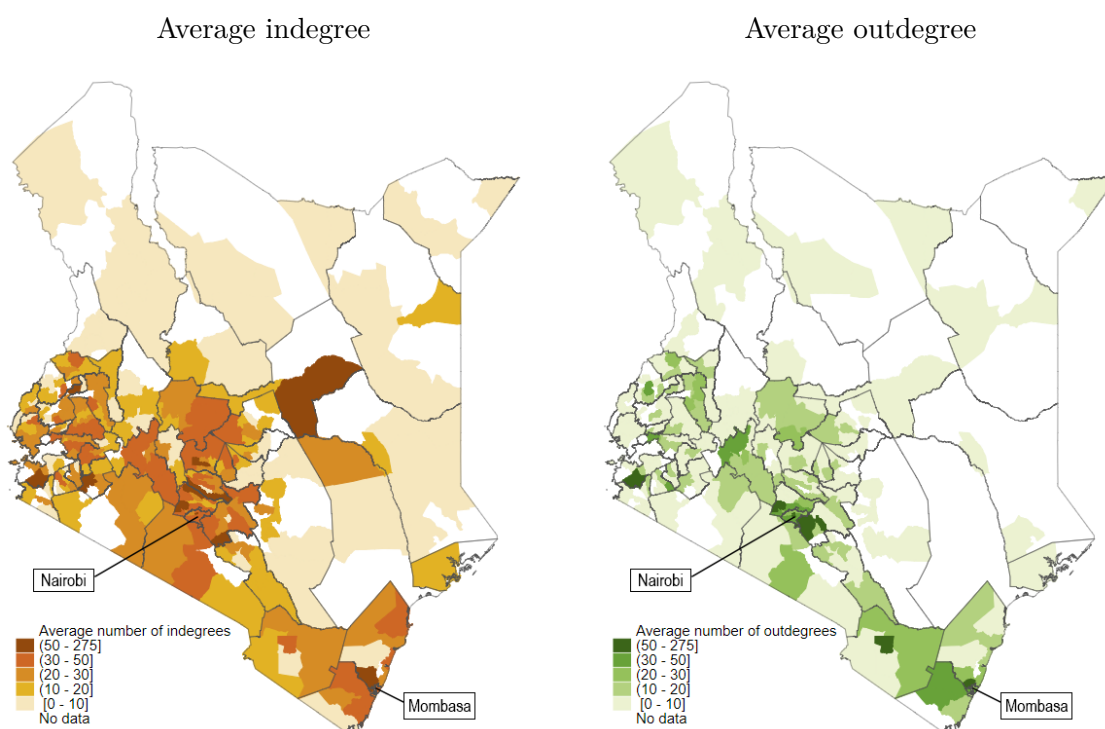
Average indegree

Nairobi

Mombasa

Average number of indegrees
(50 - 275]
(30 - 50]
(20 - 30]
(10 - 20]
[0 - 10]
No data

Average outdegree

Nairobi

Mombasa

Average number of outdegrees
(50 - 275]
(30 - 50]
(20 - 30]
(10 - 20]
[0 - 10]
No data